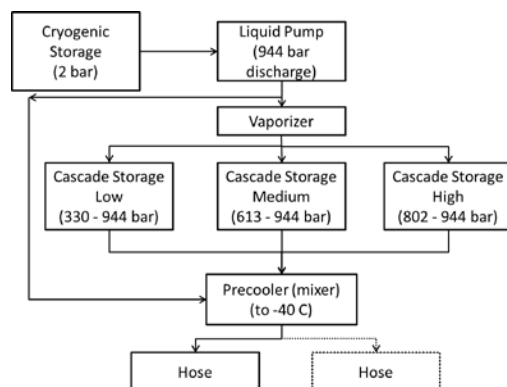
Cryogenic Storage (2 bar)

Liquid Pump (944 bar discharge)

Vaporizer

Cascade Storage Low (330 - 944 bar)

Cascade Storage Medium (613 - 944 bar)

Cascade Storage High (802 - 944 bar)

Precooler (mixer) (to -40 C)

Hose

Hose